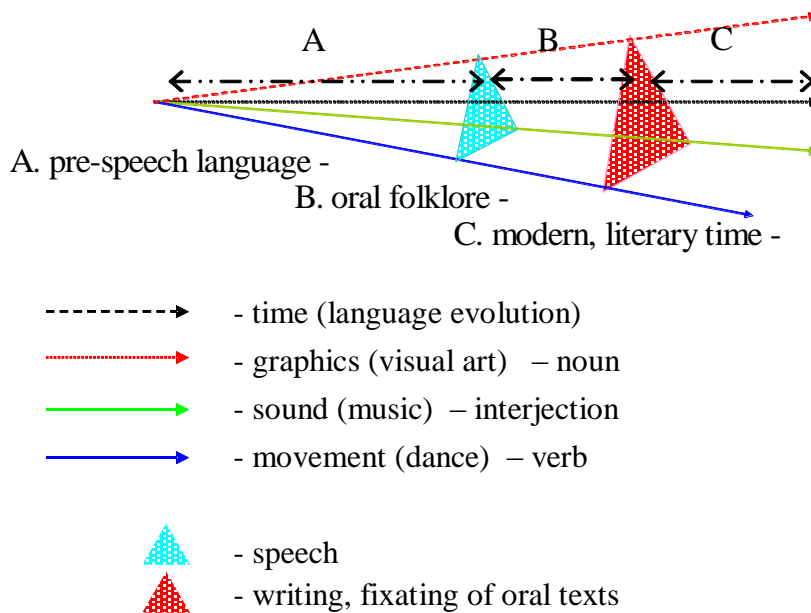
A B C

A. pre-speech language -
B. oral folklore -
C. modern, literary time -

- time (language evolution)
- graphics (visual art) – noun
- sound (music) – interjection
- movement (dance) – verb

- speech
- writing, fixating of oral texts